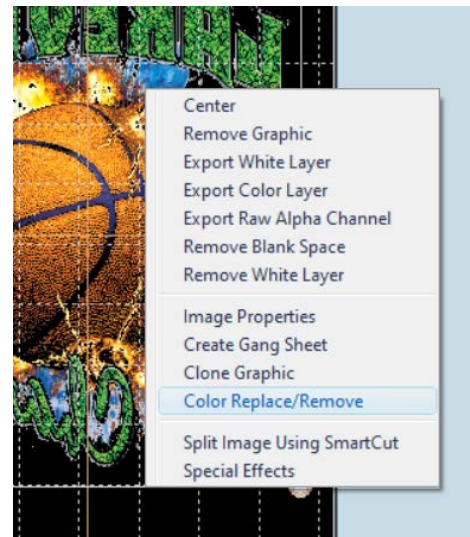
Center
Remove Graphic
Export White Layer
Export Color Layer
Export Raw Alpha Channel
Remove Blank Space
Remove White Layer

Image Properties
Create Gang Sheet
Clone Graphic
Color Replace/Remove

Split Image Using SmartCut
Special Effects